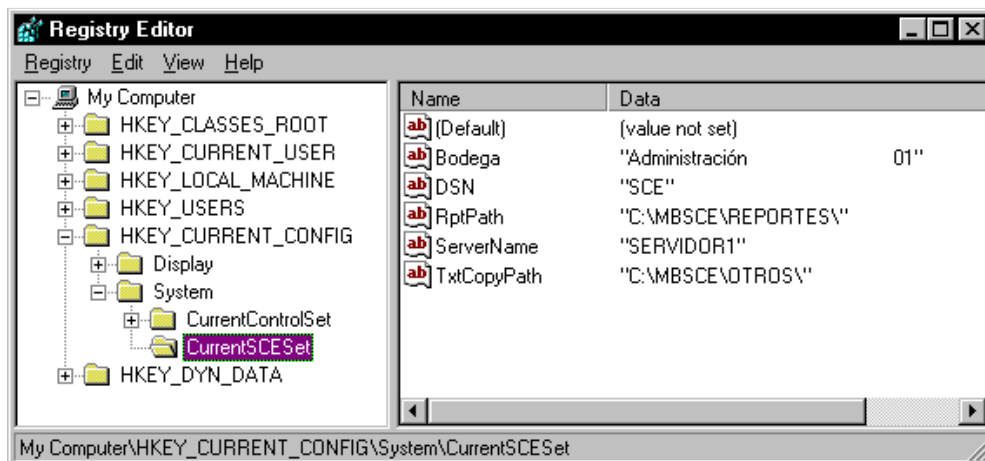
Registry Editor

Registry Edit View Help

My Computer
HKEY_CLASSES_ROOT
HKEY_CURRENT_USER
HKEY_LOCAL_MACHINE
HKEY_USERS
HKEY_CURRENT_CONFIG
Display
System
CurrentControlSet
CurrentSCESet
HKEY_DYN_DATA

| Name | Data |
|---|---|
| (Default) | (value not set) |
| Bodega | "Administración 01" |
| DSN | "SCE" |
| RptPath | "C:\MBSCE\REPORTES\" |
| ServerName | "SERVIDOR1" |
| TxtCopyPath | "C:\MBSCE\OTROS\" |

My Computer\HKEY_CURRENT_CONFIG\System\CurrentSCESet